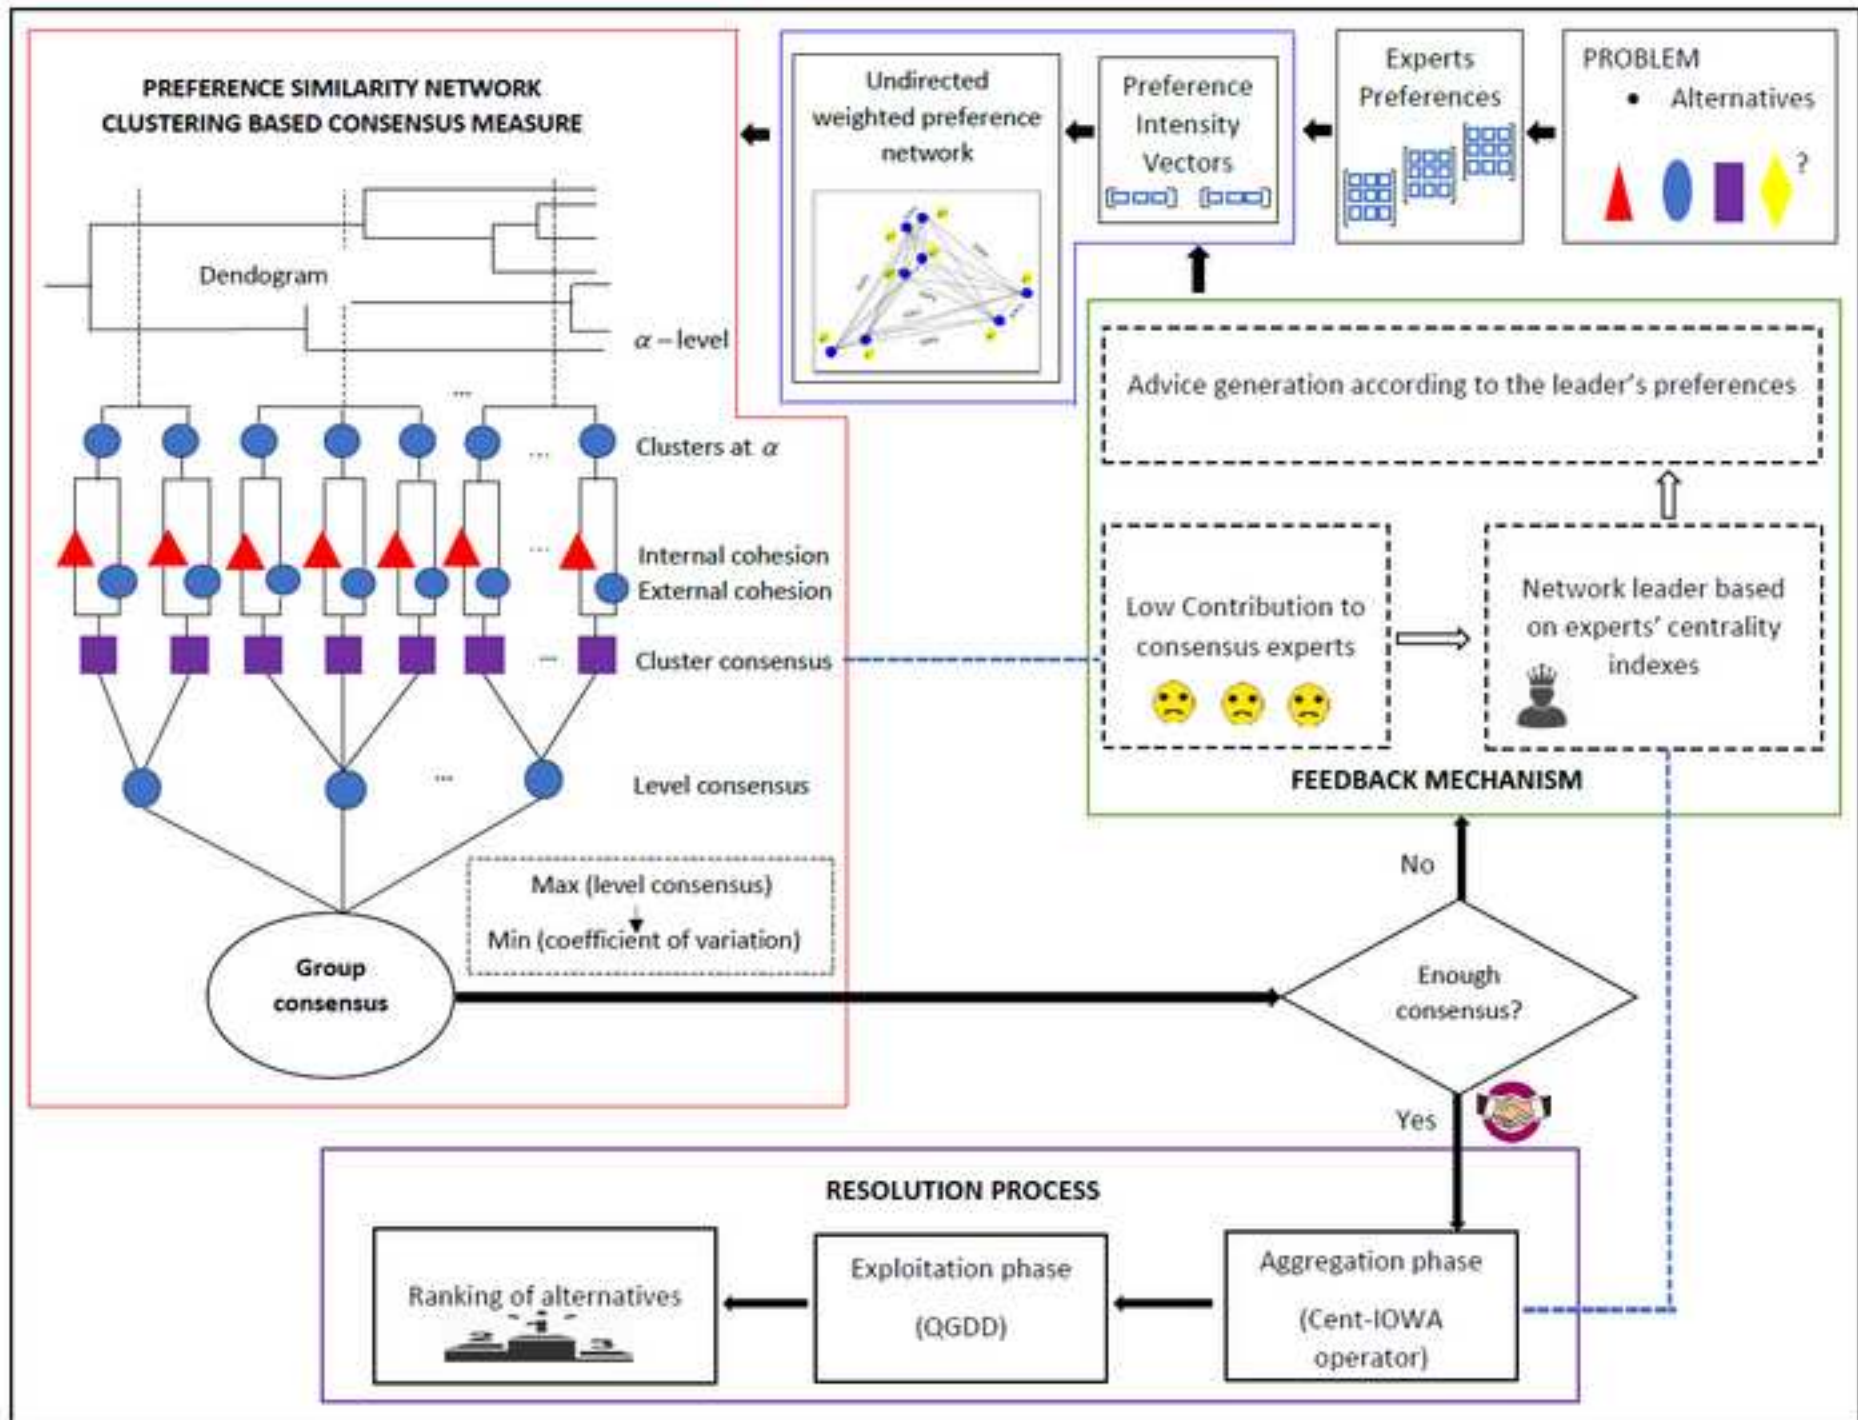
PREFERENCE SIMILARITY NETWORK
CLUSTERING BASED CONSENSUS MEASURE

Undirected weighted preference network

Preference Intensity Vectors

Experts Preferences

PROBLEM
• Alternatives

?

Dendogram

$\alpha$ – level

...

Clusters at $\alpha$

Internal cohesion
External cohesion

Cluster consensus

Level consensus

Max (level consensus)
Min (coefficient of variation)

Group consensus

Advice generation according to the leader's preferences

Low Contribution to consensus experts

Network leader based on experts' centrality indexes

FEEDBACK MECHANISM

No

Enough consensus?

Yes

RESOLUTION PROCESS

Ranking of alternatives

Exploitation phase
(QGDD)

Aggregation phase
(Cent-IOWA operator)